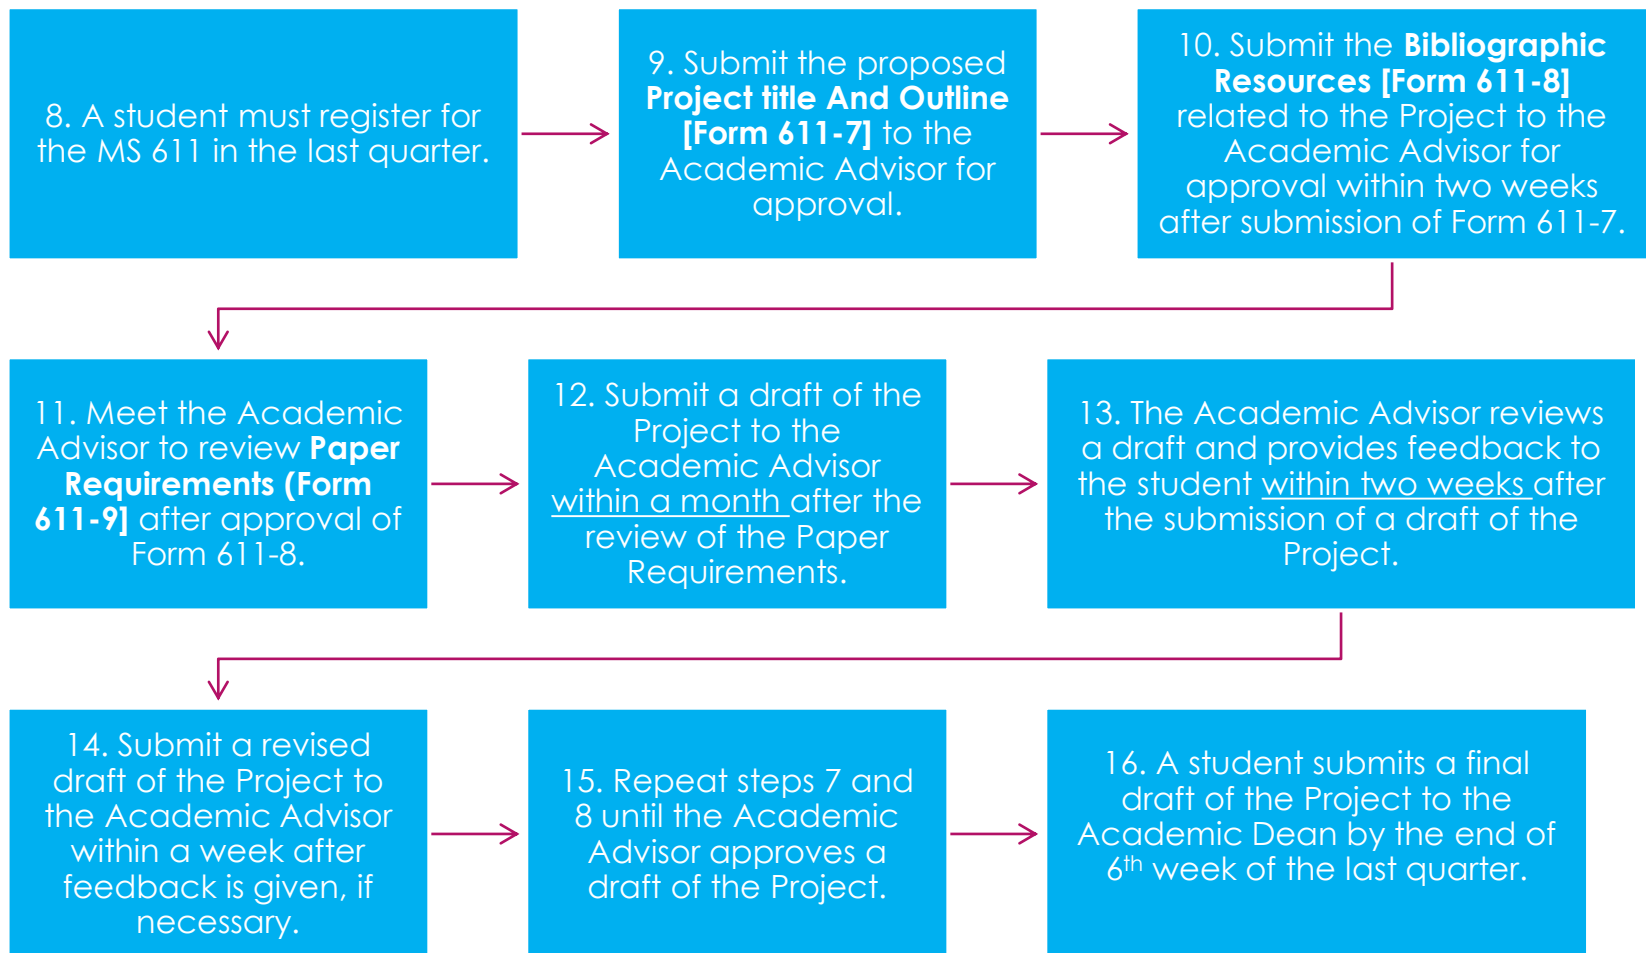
8. A student must register for the MS 611 in the last quarter.

9. Submit the proposed **Project title And Outline [Form 611-7]** to the Academic Advisor for approval.

10. Submit the **Bibliographic Resources [Form 611-8]** related to the Project to the Academic Advisor for approval within two weeks after submission of Form 611-7.

11. Meet the Academic Advisor to review **Paper Requirements (Form 611-9]** after approval of Form 611-8.

12. Submit a draft of the Project to the Academic Advisor within a month after the review of the Paper Requirements.

13. The Academic Advisor reviews a draft and provides feedback to the student within two weeks after the submission of a draft of the Project.

14. Submit a revised draft of the Project to the Academic Advisor within a week after feedback is given, if necessary.

15. Repeat steps 7 and 8 until the Academic Advisor approves a draft of the Project.

16. A student submits a final draft of the Project to the Academic Dean by the end of $6^{th}$ week of the last quarter.